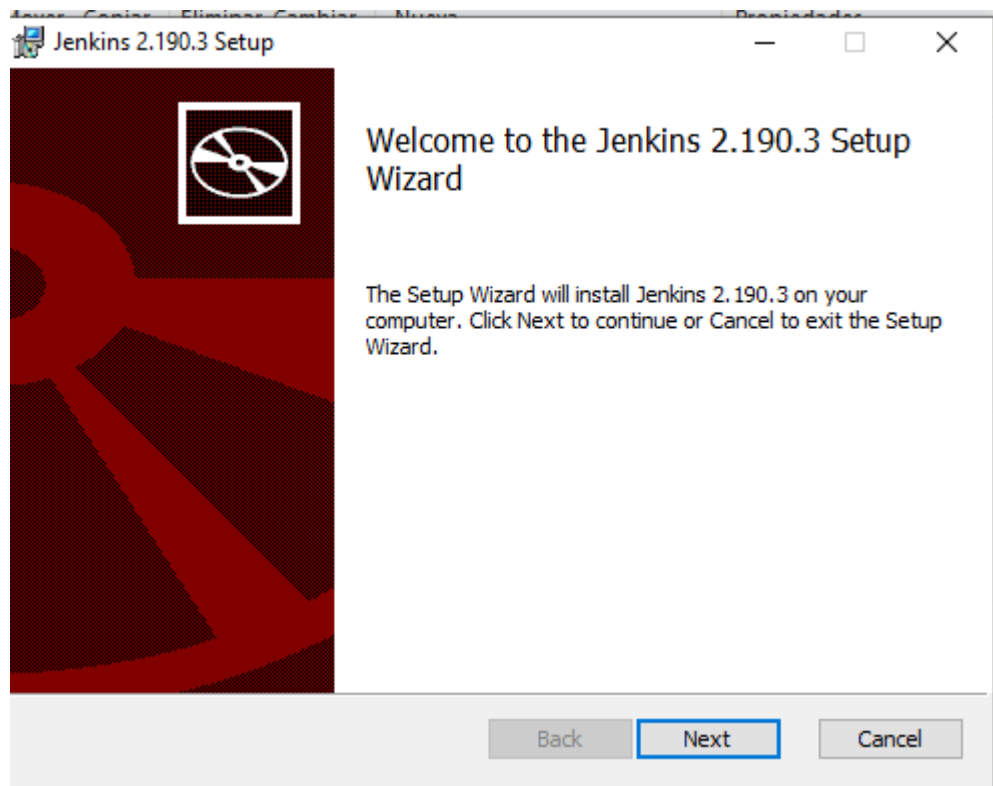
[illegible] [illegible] Eliminar Cambiar Nueva Propiedades

Jenkins 2.190.3 Setup

Welcome to the Jenkins 2.190.3 Setup Wizard

The Setup Wizard will install Jenkins 2.190.3 on your computer. Click Next to continue or Cancel to exit the Setup Wizard.

Back Next Cancel